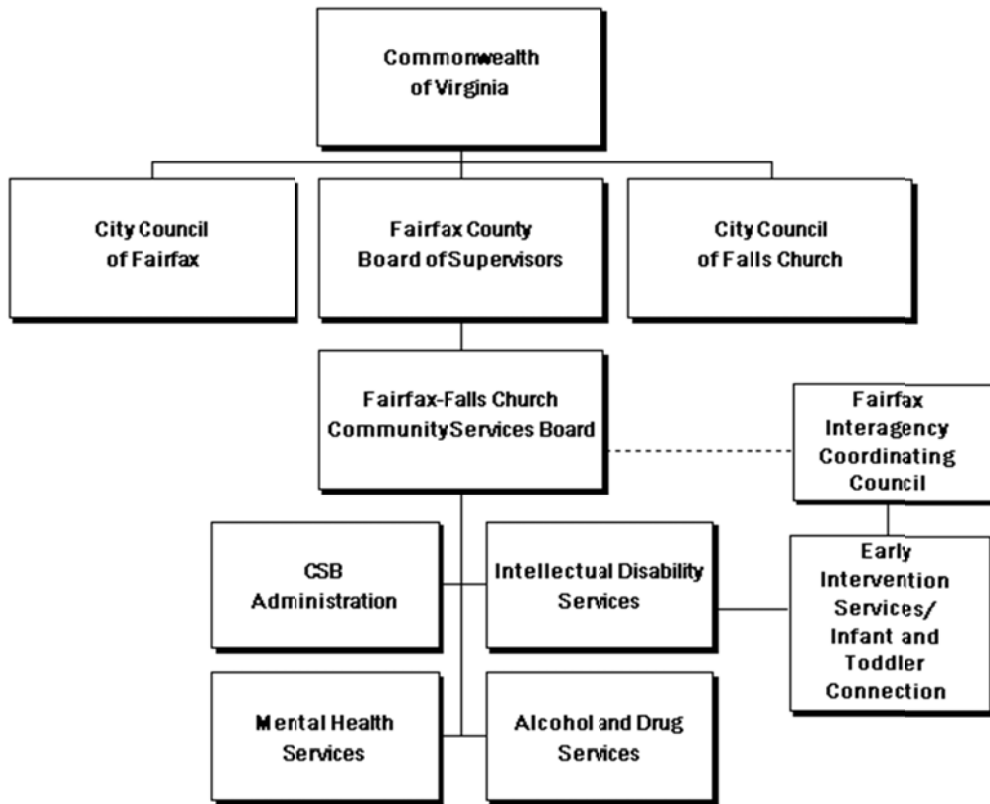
Commonwealth of Virginia

City Council of Fairfax

Fairfax County Board ofSupervisors

City Council of Falls Church

Fairfax-Falls Church CommunityServices Board

Fairfax Interagency Coordinating Council

CSB Administration

Intellectual Disability Services

Early Intervention Services/ Infant and Toddler Connection

Mental Health Services

Alcohol and Drug Services